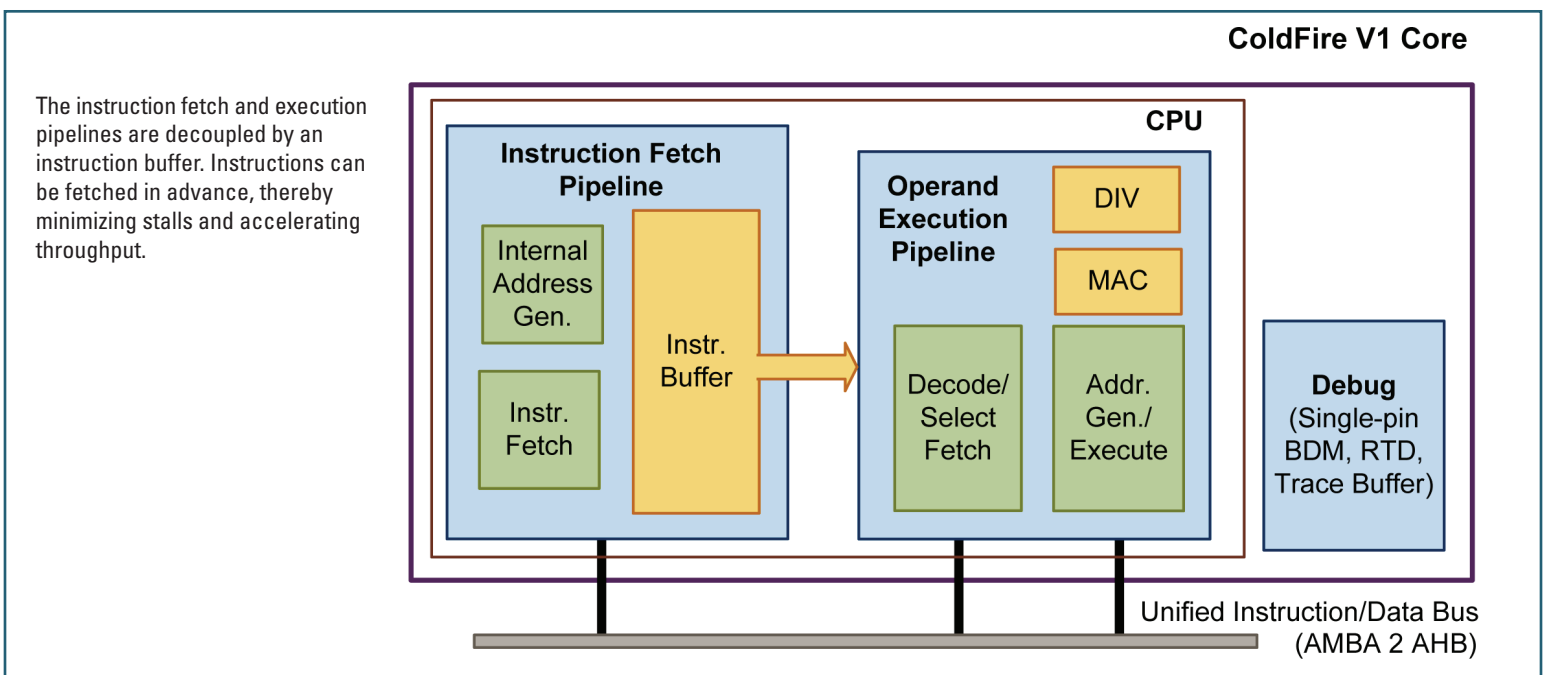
ColdFire V1 Core

The instruction fetch and execution pipelines are decoupled by an instruction buffer. Instructions can be fetched in advance, thereby minimizing stalls and accelerating throughput.

CPU

Instruction Fetch Pipeline

Internal Address Gen.

Instr. Fetch

Instr. Buffer

Operand Execution Pipeline

DIV

MAC

Decode/ Select Fetch

Addr. Gen./ Execute

Debug (Single-pin BDM, RTD, Trace Buffer)

Unified Instruction/Data Bus (AMBA 2 AHB)